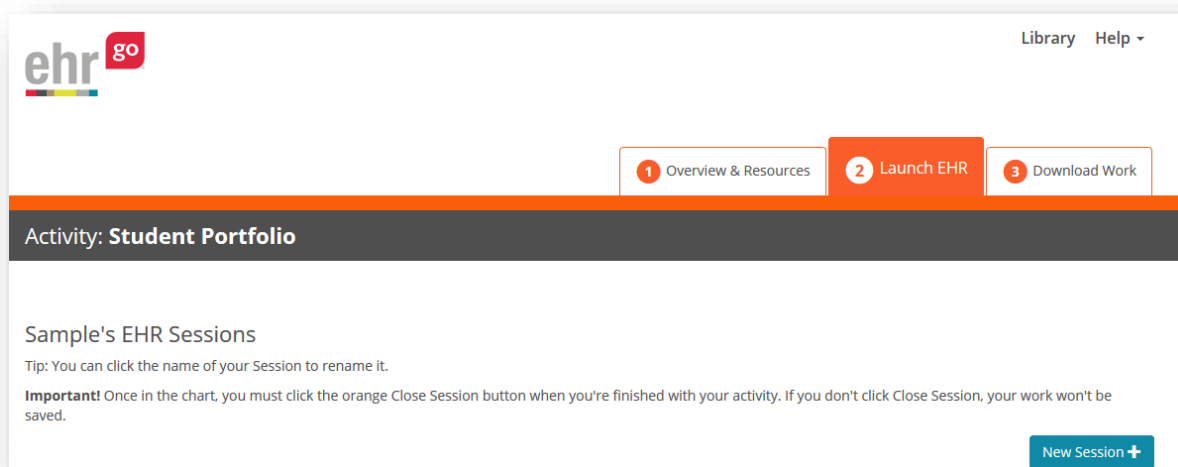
ehr go

Library Help

1 Overview & Resources
2 Launch EHR
3 Download Work

Activity: Student Portfolio

Sample's EHR Sessions

Tip: You can click the name of your Session to rename it.

Important! Once in the chart, you must click the orange Close Session button when you're finished with your activity. If you don't click Close Session, your work won't be saved.

New Session +